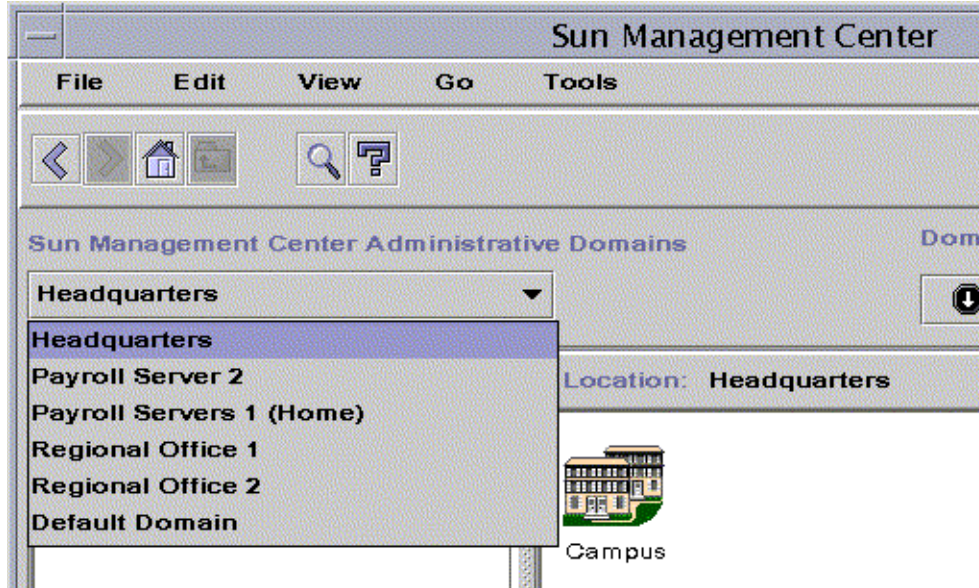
Sun Management Center

File Edit View Go Tools

Sun Management Center Administrative Domains

Dom

Headquarters

Headquarters
Payroll Server 2
Payroll Servers 1 (Home)
Regional Office 1
Regional Office 2
Default Domain

Location: Headquarters

Campus